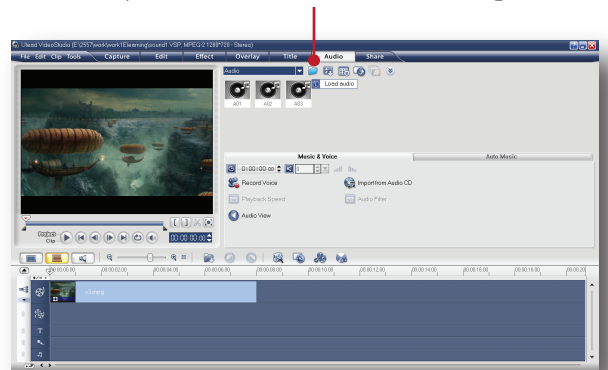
Ulead VideoStudio (E:\357\work\work1Elearning\sound1.VSP, MPEG-2 1280*720 - Stereo)

File Edit Clip Tools Capture Edit Effect Overlay Title Audio Share

Audio

Load audio

A01 A02 A03

Music & Voice

Auto Music

0:00:00:00

Record Voice

Import from Audio CD

Playback Speed

Audio Filter

Audio View

Project
Clip

00:00:00:00

00:00:00:00 00:00:02:00 00:00:04:00 00:00:06:00 00:00:08:00 00:00:10:00 00:00:12:00 00:00:14:00 00:00:16:00 00:00:18:00 00:00:20

V1.mpg